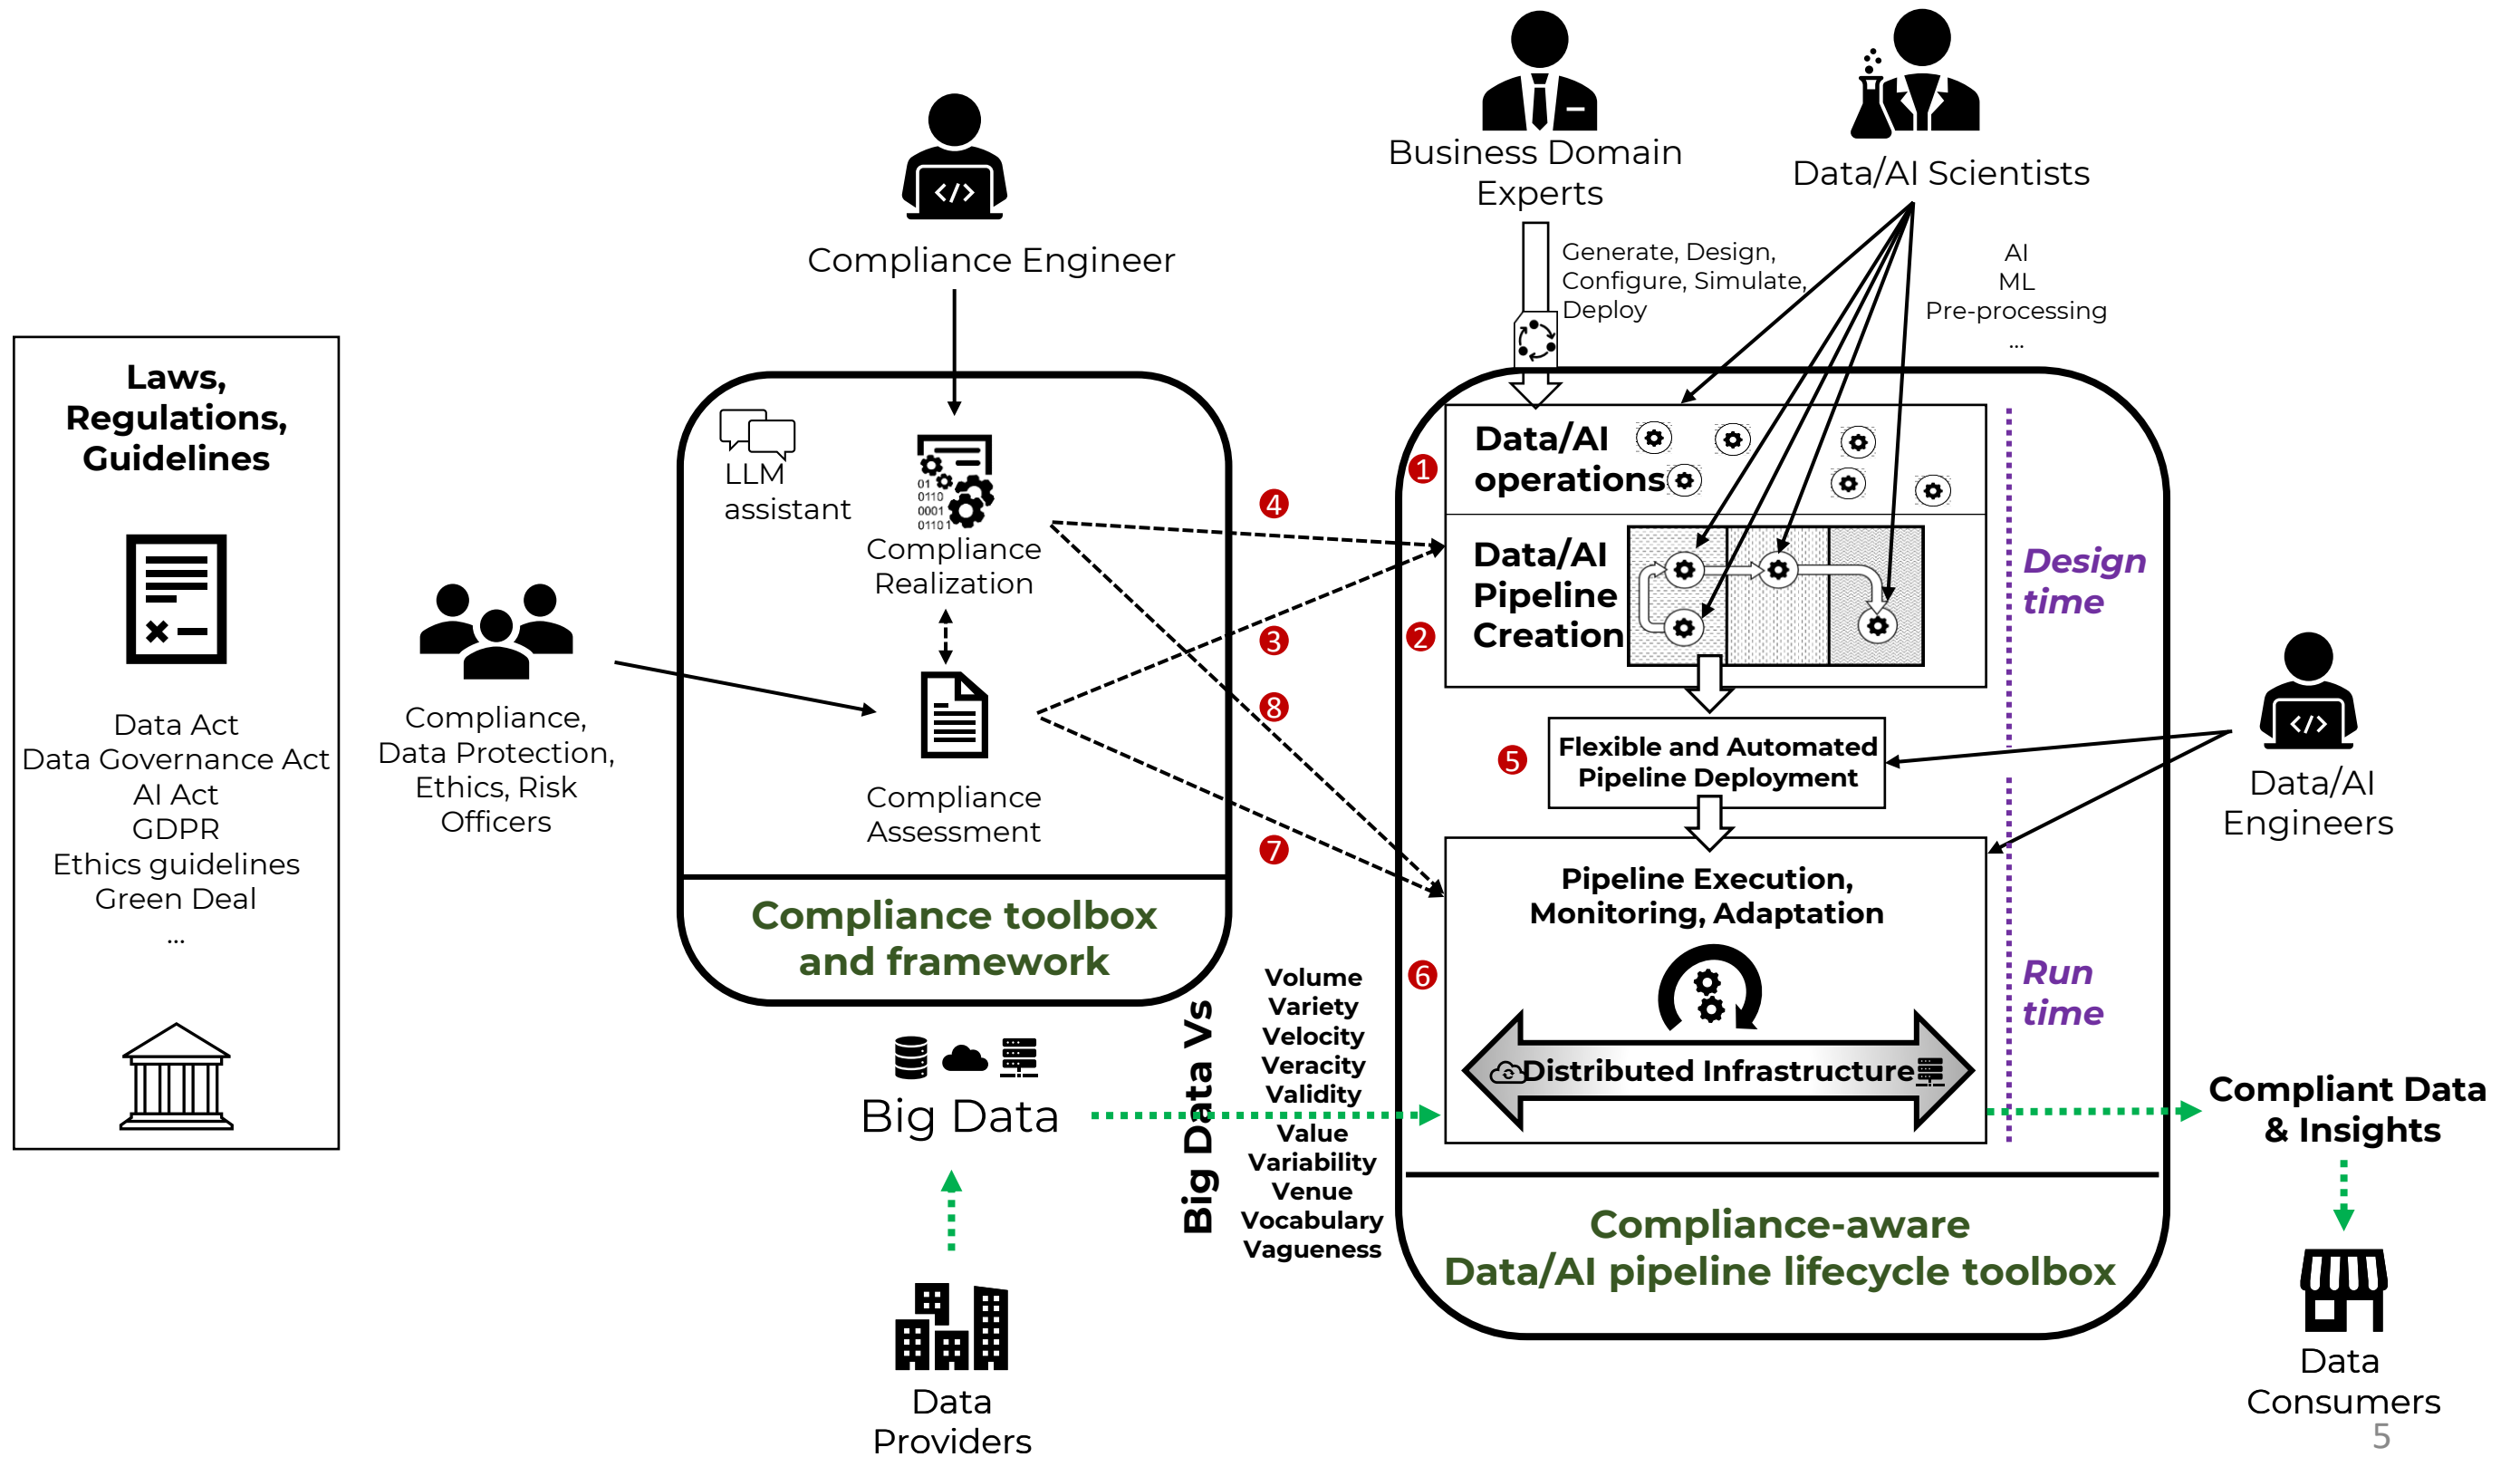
Laws, Regulations, Guidelines

Data Act
Data Governance Act
AI Act
GDPR
Ethics guidelines
Green Deal
...

Compliance, Data Protection, Ethics, Risk Officers

Compliance Engineer

LLM assistant

Compliance Realization

Compliance Assessment

Compliance toolbox and framework

Big Data

Data Providers

Big Data Vs

Volume
Variety
Velocity
Veracity
Validity
Value
Variability
Venue
Vocabulary
Vagueness

Business Domain Experts

Data/AI Scientists

Generate, Design, Configure, Simulate, Deploy

AI
ML
Pre-processing
...

1 Data/AI operations

2 Data/AI Pipeline Creation

3

4

5 Flexible and Automated Pipeline Deployment

6 Pipeline Execution, Monitoring, Adaptation

7

8

Distributed Infrastructure

Design time

Run time

Data/AI Engineers

Compliance-aware Data/AI pipeline lifecycle toolbox

Compliant Data & Insights

Data Consumers

5